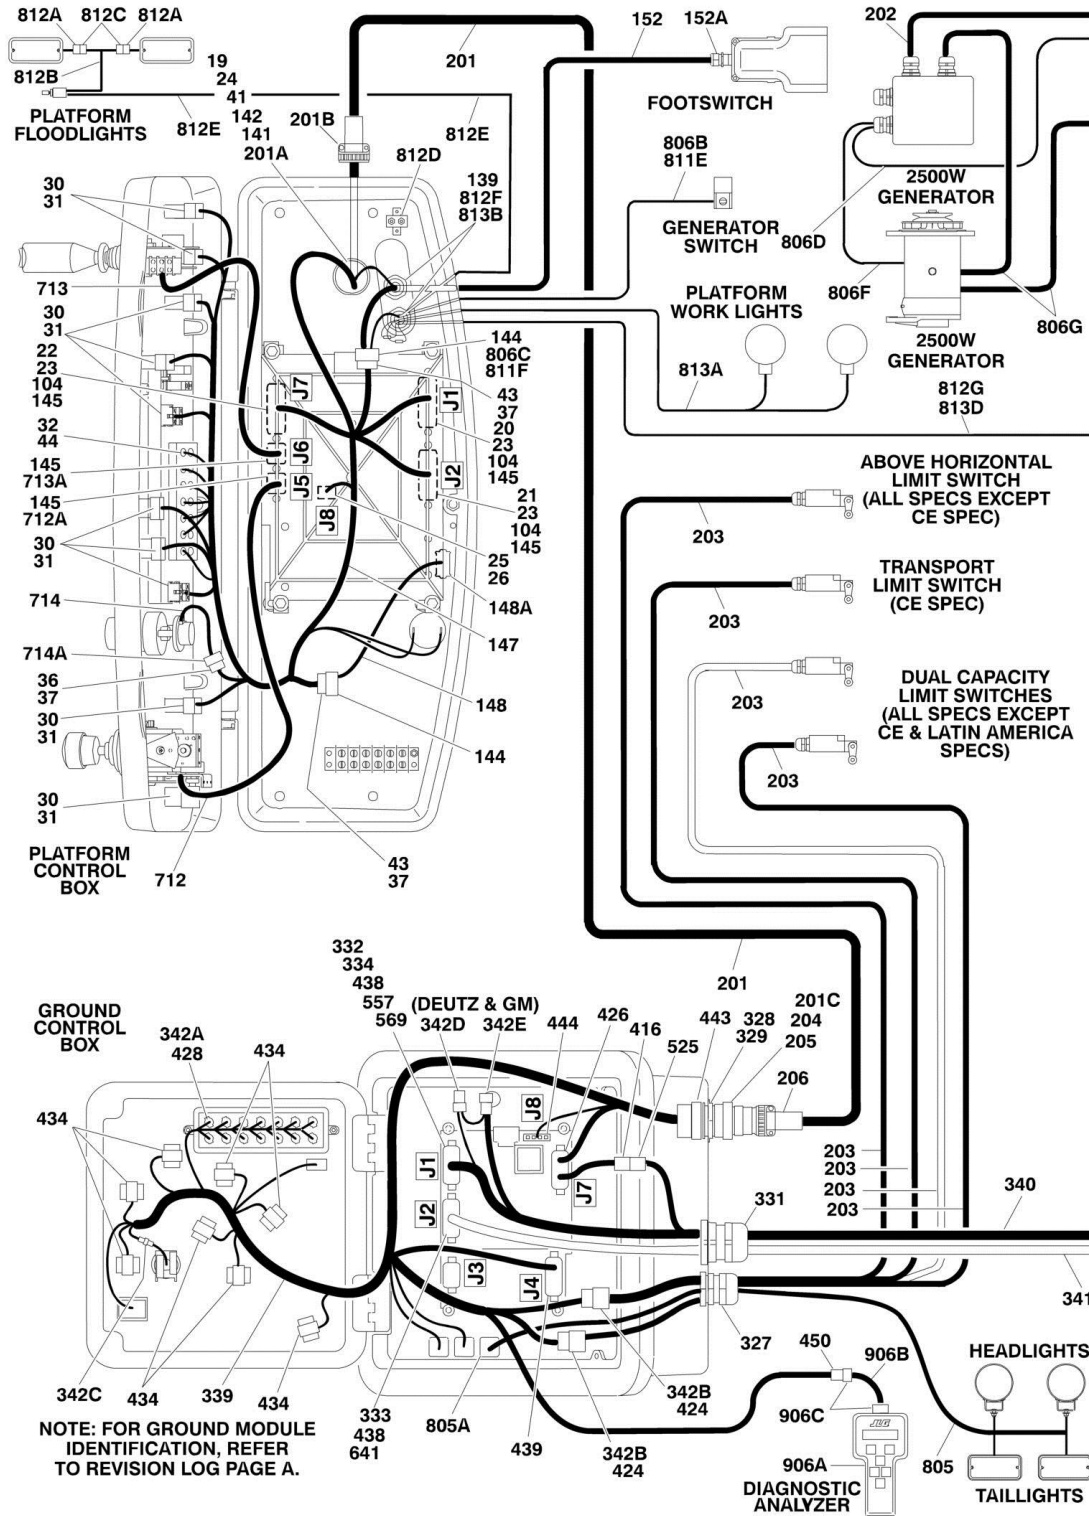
812A 812C 812A
812B
PLATFORM FLOODLIGHTS
812E
19
24
41
142
141
201A
201B
201
812E
812D
139
812F
813B
152
152A
FOOTSWITCH
806B
811E
GENERATOR SWITCH
806D
202
2500W GENERATOR
806F
2500W GENERATOR
806G
PLATFORM WORK LIGHTS
813A
812G
813D
30
31
713
30
31
22
23
104
145
32
44
145
713A
145
712A
30
31
714
714A
36
37
30
31
30
31
PLATFORM CONTROL BOX
712
J7
J6
J5
J8
J1
J2
144
806C
811F
43
37
20
23
104
145
21
23
104
145
25
26
148A
147
148
144
43
37
ABOVE HORIZONTAL LIMIT SWITCH (ALL SPECS EXCEPT CE SPEC)
203
TRANSPORT LIMIT SWITCH (CE SPEC)
203
DUAL CAPACITY LIMIT SWITCHES (ALL SPECS EXCEPT CE & LATIN AMERICA SPECS)
203
203
201
332
334
438
557
569
(DEUTZ & GM)
342D
342E
444
426
416
525
443
328
329
201C
204
205
206
GROUND CONTROL BOX
342A
428
434
434
J8
J1
J7
J2
J3
J4
203
203
203
203
331
340
341
327
450
906B
906C
906A
DIAGNOSTIC ANALYZER
HEADLIGHTS
TAILLIGHTS
805
342C
434
339
434
333
438
641
805A
439
342B
424
342B
424
NOTE: FOR GROUND MODULE IDENTIFICATION, REFER TO REVISION LOG PAGE A.
JLG